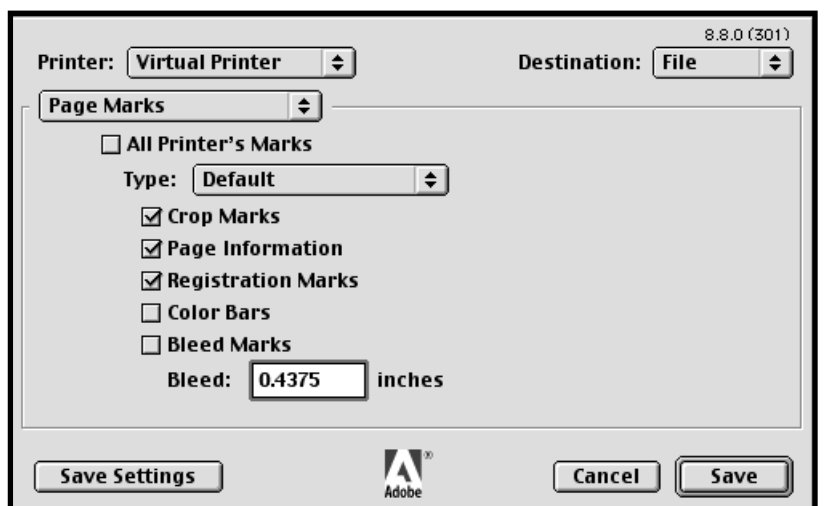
8.8.0 (301)

Printer: Virtual Printer

Destination: File

Page Marks

☐ All Printer's Marks

Type: Default

☑ Crop Marks

☑ Page Information

☑ Registration Marks

☐ Color Bars

☐ Bleed Marks

Bleed: 0.4375 inches

Save Settings

Adobe

Cancel

Save